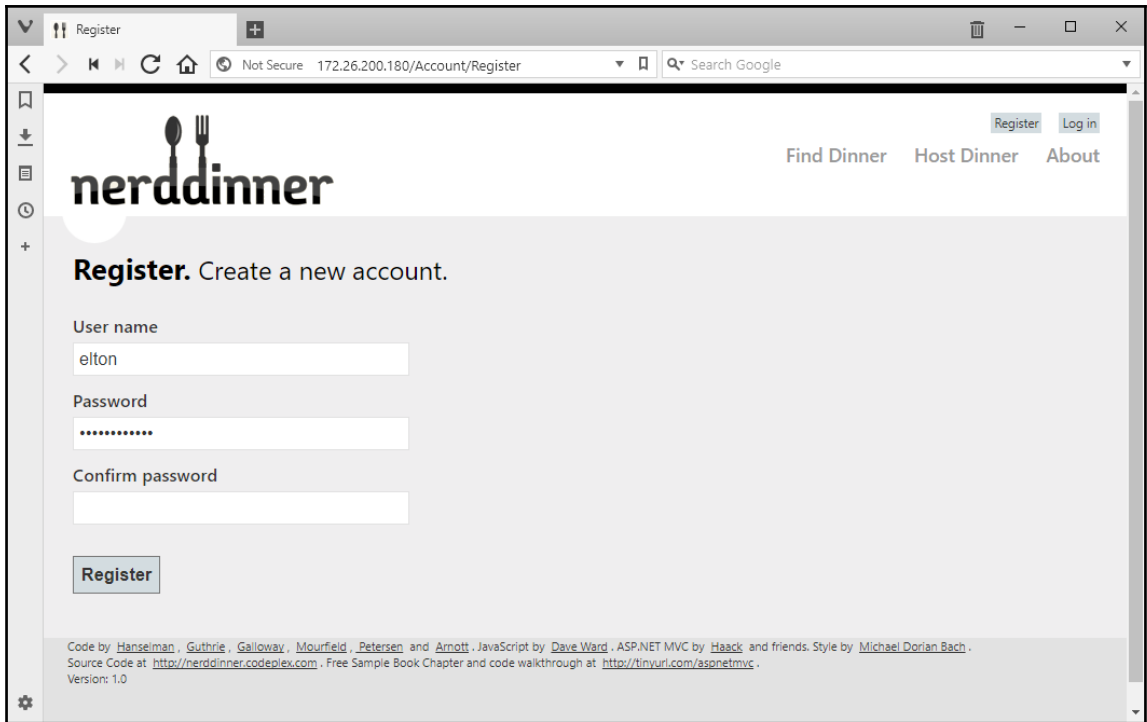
Register

Not Secure 172.26.200.180/Account/Register

Search Google

Register Log in

nerddinner

Find Dinner Host Dinner About

**Register.** Create a new account.

User name

elton

Password

••••••••••••

Confirm password

Register

Code by Hanselman , Guthrie , Galloway , Mourfield , Petersen and Arnott . JavaScript by Dave Ward . ASP.NET MVC by Haack and friends. Style by Michael Dorian Bach .
Source Code at http://nerddinner.codeplex.com . Free Sample Book Chapter and code walkthrough at http://tinyurl.com/aspnetmvc .
Version: 1.0